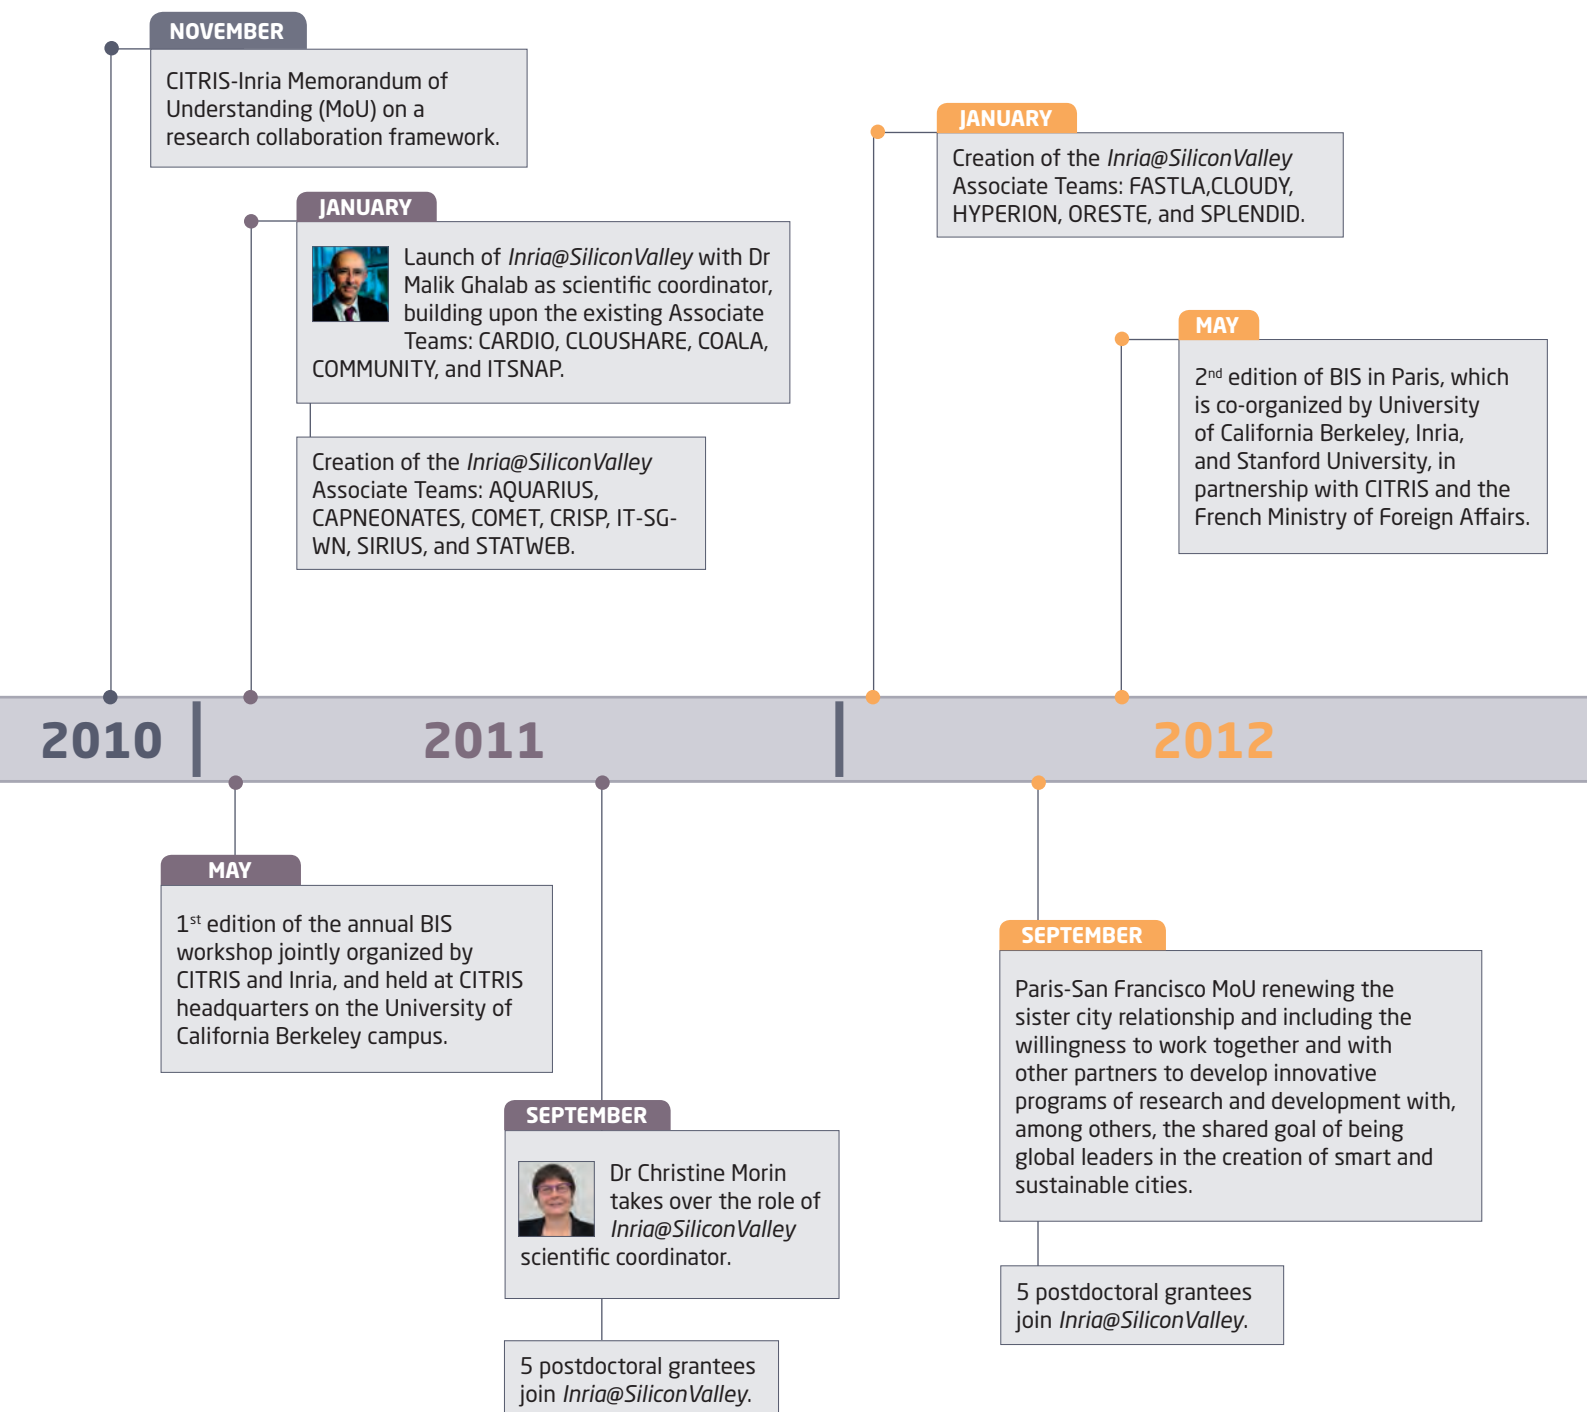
NOVEMBER

CITRIS-Inria Memorandum of Understanding (MoU) on a research collaboration framework.

JANUARY

Launch of *Inria@SiliconValley* with Dr Malik Ghalab as scientific coordinator, building upon the existing Associate Teams: CARDIO, CLOUSHARE, COALA, COMMUNITY, and ITSNAP.

Creation of the *Inria@SiliconValley* Associate Teams: AQUARIUS, CAPNEONATES, COMET, CRISP, IT-SG-WN, SIRIUS, and STATWEB.

JANUARY

Creation of the *Inria@SiliconValley* Associate Teams: FASTLA,CLOUDY, HYPERION, ORESTE, and SPLENDID.

MAY

2$^{nd}$ edition of BIS in Paris, which is co-organized by University of California Berkeley, Inria, and Stanford University, in partnership with CITRIS and the French Ministry of Foreign Affairs.

2010

2011

2012

MAY

1$^{st}$ edition of the annual BIS workshop jointly organized by CITRIS and Inria, and held at CITRIS headquarters on the University of California Berkeley campus.

SEPTEMBER

Dr Christine Morin takes over the role of *Inria@SiliconValley* scientific coordinator.

5 postdoctoral grantees join *Inria@SiliconValley*.

SEPTEMBER

Paris-San Francisco MoU renewing the sister city relationship and including the willingness to work together and with other partners to develop innovative programs of research and development with, among others, the shared goal of being global leaders in the creation of smart and sustainable cities.

5 postdoctoral grantees join *Inria@SiliconValley*.